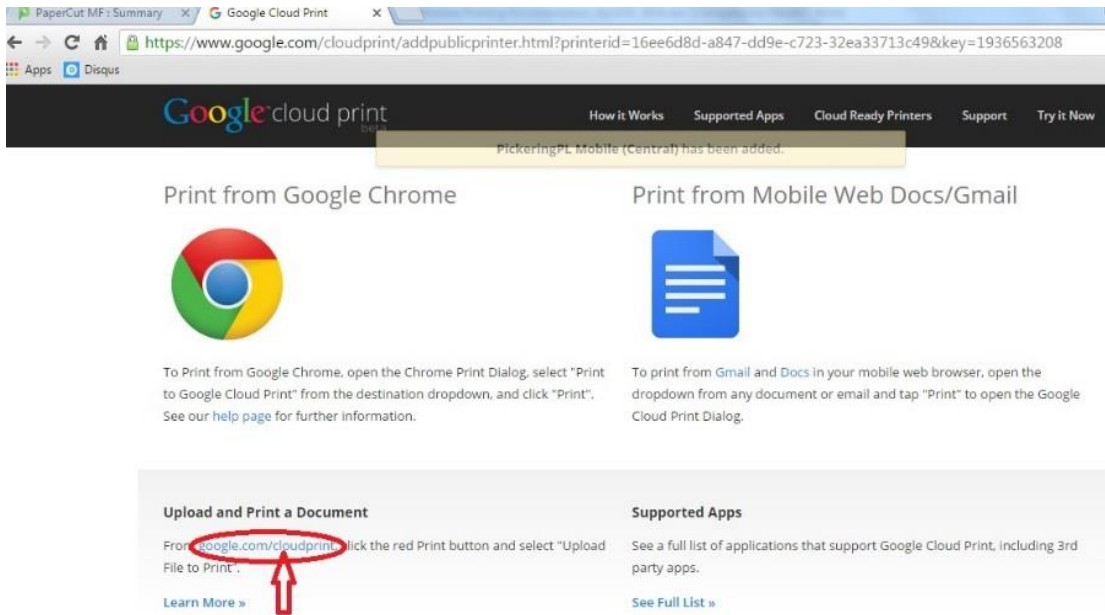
PaperCut MF : Summary × Google Cloud Print ×

https://www.google.com/cloudprint/addpublicprinter.html?printerid=16ee6d8d-a847-dd9e-c723-32ea33713c49&key=1936563208

Apps Disqus

Google cloud print beta

How it Works Supported Apps Cloud Ready Printers Support Try it Now

PickeringPL Mobile (Central) has been added.

Print from Google Chrome

To Print from Google Chrome, open the Chrome Print Dialog, select "Print to Google Cloud Print" from the destination dropdown, and click "Print". See our help page for further information.

Print from Mobile Web Docs/Gmail

To print from Gmail and Docs in your mobile web browser, open the dropdown from any document or email and tap "Print" to open the Google Cloud Print Dialog.

Upload and Print a Document

From google.com/cloudprint, click the red Print button and select "Upload File to Print".

Learn More »

Supported Apps

See a full list of applications that support Google Cloud Print, including 3rd party apps.

See Full List »